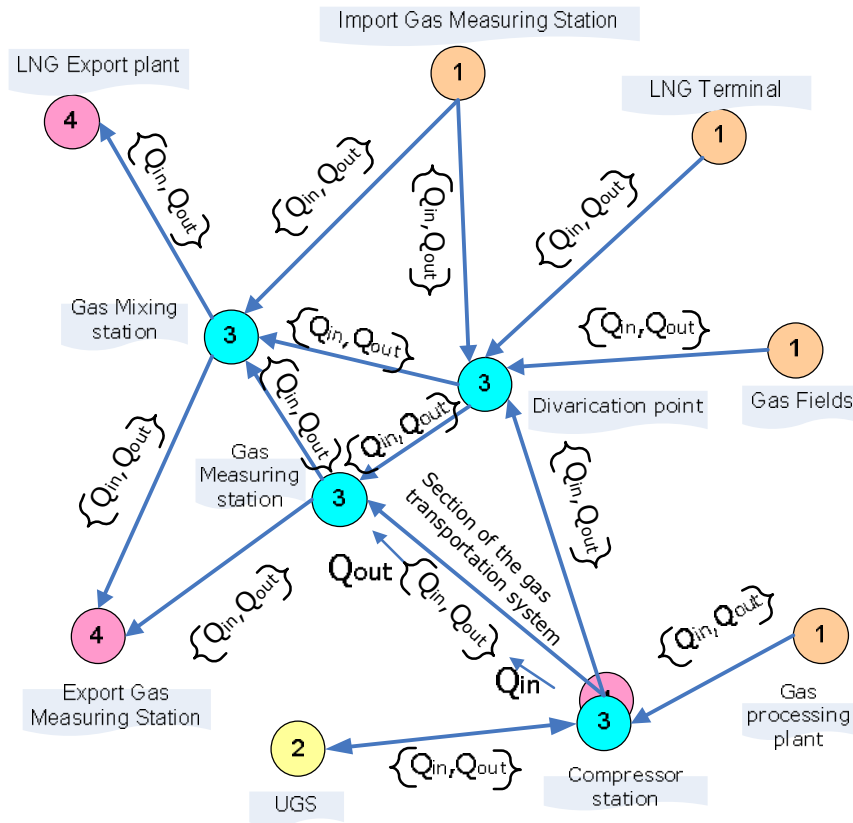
Import Gas Measuring Station

LNG Export plant

LNG Terminal

1

4

1

$\{Q_{in}, Q_{out}\}$

$\{Q_{in}, Q_{out}\}$

$\{Q_{in}, Q_{out}\}$

$\{Q_{in}, Q_{out}\}$

Gas Mixing station

3

$\{Q_{in}, Q_{out}\}$

$\{Q_{in}, Q_{out}\}$

1

Gas Fields

3

Divarication point

$\{Q_{in}, Q_{out}\}$

$\{Q_{in}, Q_{out}\}$

Gas Measuring station

$\{Q_{in}, Q_{out}\}$

$\{Q_{in}, Q_{out}\}$

3

Section of the gas transportation system

$\{Q_{in}, Q_{out}\}$

$Q_{out}$

$\{Q_{in}, Q_{out}\}$

4

$\{Q_{in}, Q_{out}\}$

$\{Q_{in}, Q_{out}\}$

1

$Q_{in}$

Export Gas Measuring Station

3

Gas processing plant

2

$\{Q_{in}, Q_{out}\}$

Compressor station

UGS